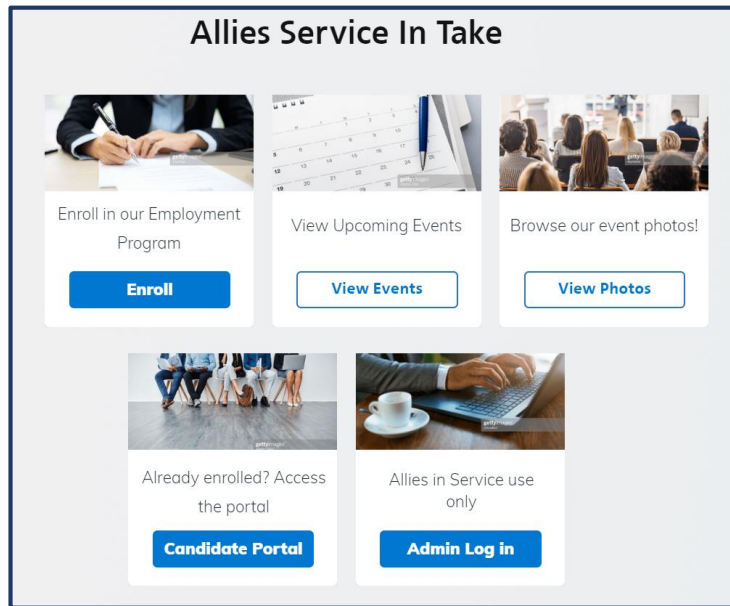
Allies Service In Take

Enroll in our Employment Program

Enroll

View Upcoming Events

View Events

Browse our event photos!

View Photos

Already enrolled? Access the portal

Candidate Portal

Allies in Service use only

Admin Log in